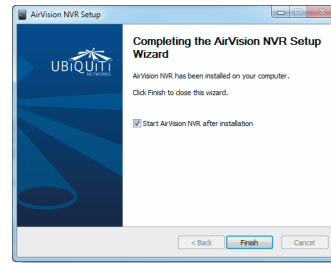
AirVision NVR Setup

UBiQUiTi NETWORKS

Completing the AirVision NVR Setup Wizard

AirVision NVR has been installed on your computer.

Click Finish to close this wizard.

Start AirVision NVR after installation

< Back

Finish

Cancel